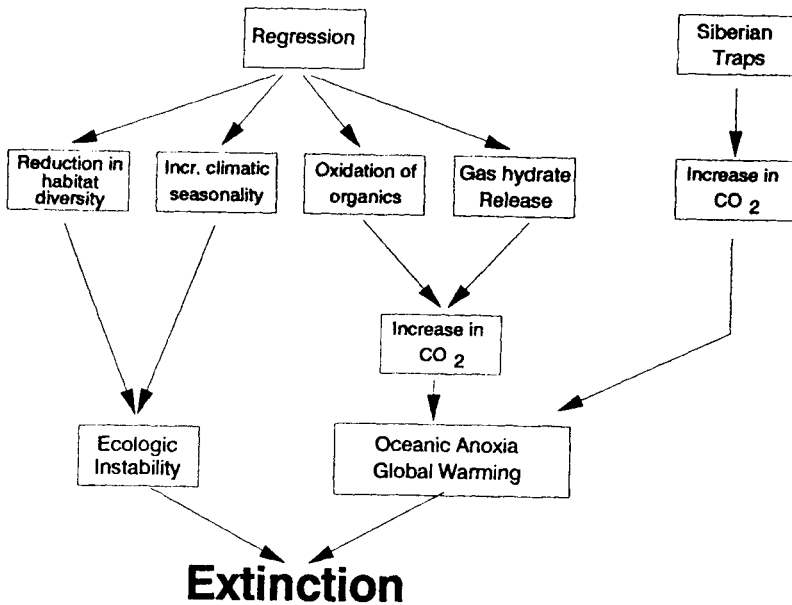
Regression

Siberian Traps

Reduction in habitat diversity

Incr. climatic seasonality

Oxidation of organics

Gas hydrate Release

Increase in $CO_2$

Increase in $CO_2$

Ecologic Instability

Oceanic Anoxia Global Warming

Extinction